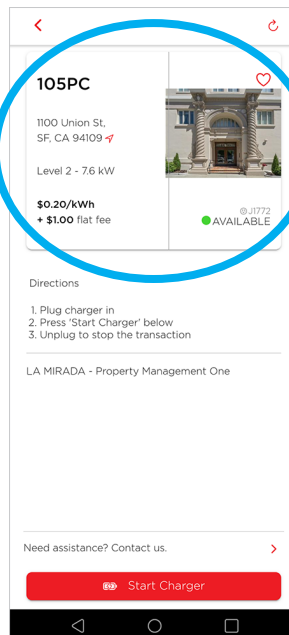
105PC

1100 Union St, SF, CA 94109

Level 2 - 7.6 kW

$0.20/kWh
+ $1.00 flat fee

J1772
AVAILABLE

Directions

1. Plug charger in
2. Press 'Start Charger' below
3. Unplug to stop the transaction

LA MIRADA - Property Management One

Need assistance? Contact us.

Start Charger